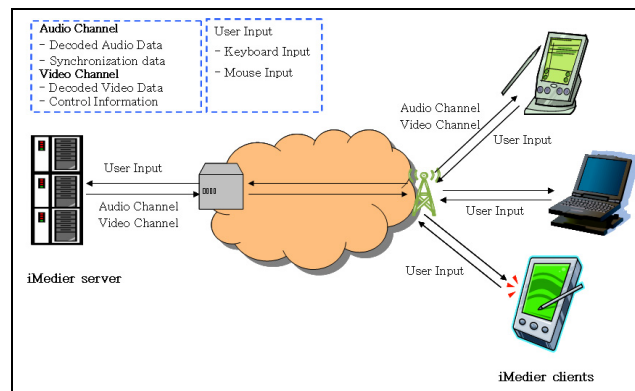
Audio Channel
- Decoded Audio Data
- Synchronization data
Video Channel
- Decoded Video Data
- Control Information

User Input
- Keyboard Input
- Mouse Input

Audio Channel
Video Channel

User Input

User Input

Audio Channel
Video Channel

User Input

User Input

iMedier server

iMedier clients